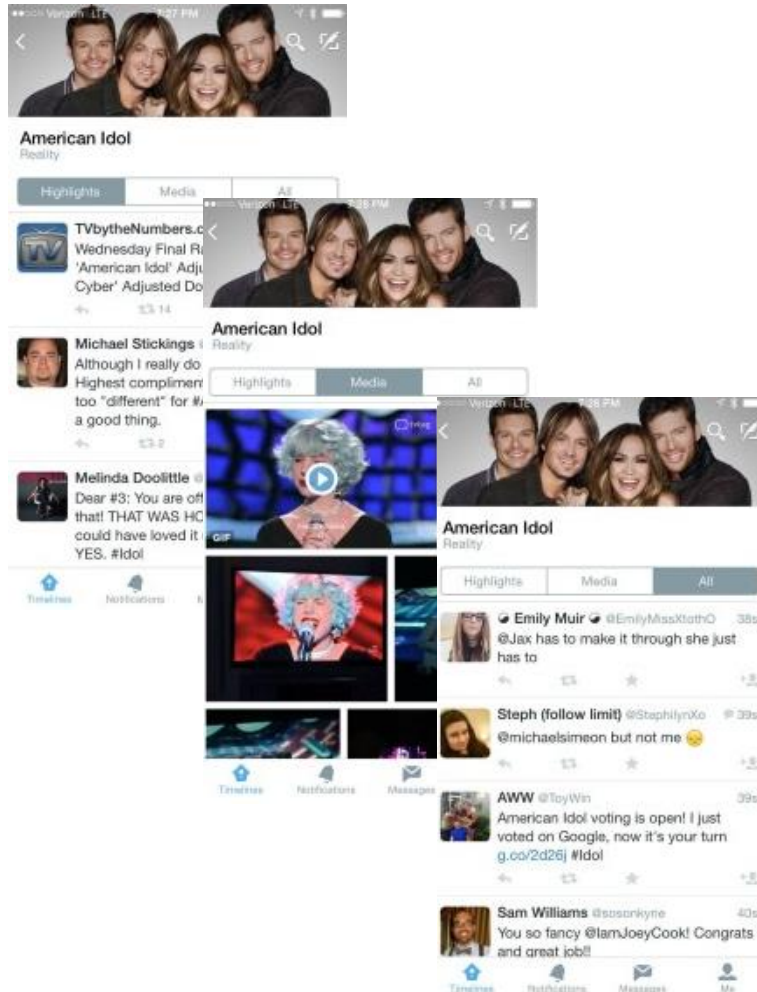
Verizon LTE 7:27 PM

American Idol
Reality

Highlights | Media | All

TVbytheNumbers.c
Wednesday Final Ra
'American Idol' Adju
Cyber' Adjusted Do
14

Michael Stickings
Although I really do
Highest complimen
too "different" for #
a good thing.
2

Melinda Doolittle
Dear #3: You are of
that! THAT WAS HO
could have loved it
YES. #Idol

Timelines Notifications

Verizon LTE 7:26 PM

American Idol
Reality

Highlights | Media | All

GIF

Timelines Notifications Messages

Verizon LTE 7:26 PM

American Idol
Reality

Highlights | Media | All

Emily Muir @EmilyMissXtothO 38s
@Jax has to make it through she just has to

Steph (follow limit) @StephilynXo 39s
@michaelsimeon but not me

AWW @ToyWin 39s
American Idol voting is open! I just voted on Google, now it's your turn g.co/2d26j #Idol

Sam Williams @sosonkyne 40s
You so fancy @IamJoeyCook! Congrats and great job!!

Timelines Notifications Messages Me